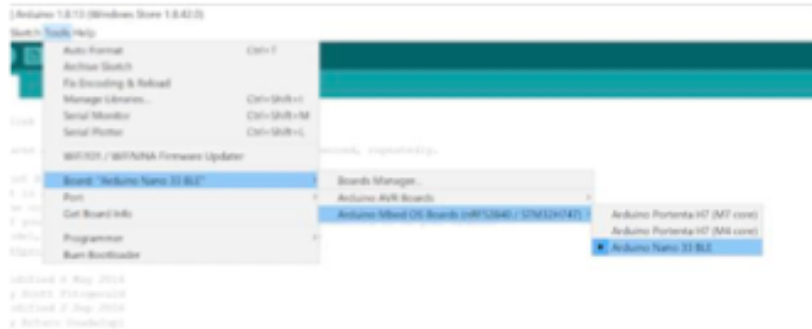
| Arduino 1.8.13 (Windows Store 1.8.42.0)

Sketch Tools Help

Auto Format Ctrl+T
Archive Sketch
Fix Encoding & Reload
Manage Libraries... Ctrl+Shift+I
Serial Monitor Ctrl+Shift+M
Serial Plotter Ctrl+Shift+L

WiFi101 / WiFiNINA Firmware Updater

Board: "Arduino Nano 33 BLE"
Port
Get Board Info

Programmer
Burn Bootloader

Boards Manager...
Arduino AVR Boards
Arduino Mbed OS Boards (nRF52840 / STM32H747)

Arduino Portenta H7 (M7 core)
Arduino Portenta H7 (M4 core)
Arduino Nano 33 BLE

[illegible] repeatedly.

modified 8 May 2014
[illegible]
modified 2 Sep 2016
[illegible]